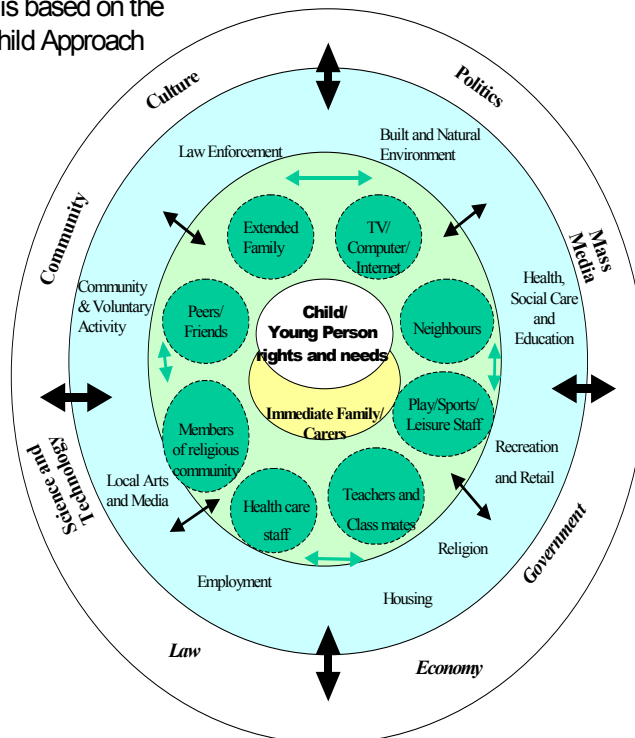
is based on the
hild Approach

Culture

Politics

Mass Media

Community

Science and Technology

Government

Law

Economy

Law Enforcement

Built and Natural Environment

Community & Voluntary Activity

Health, Social Care and Education

Recreation and Retail

Local Arts and Media

Religion

Employment

Housing

Extended Family

TV/ Computer/ Internet

Peers/ Friends

Neighbours

Child/ Young Person rights and needs

Immediate Family/ Carers

Members of religious community

Play/Sports/ Leisure Staff

Health care staff

Teachers and Class mates